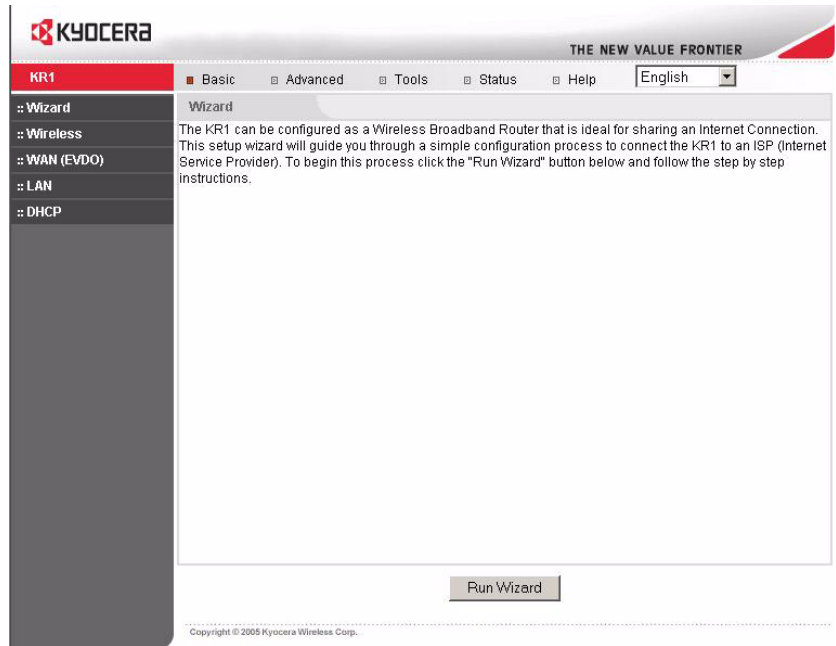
KYOCERA

THE NEW VALUE FRONTIER

KR1

Basic Advanced Tools Status Help English

:: Wizard
:: Wireless
:: WAN (EVDO)
:: LAN
:: DHCP

Wizard

The KR1 can be configured as a Wireless Broadband Router that is ideal for sharing an Internet Connection. This setup wizard will guide you through a simple configuration process to connect the KR1 to an ISP (Internet Service Provider). To begin this process click the "Run Wizard" button below and follow the step by step instructions.

Run Wizard

Copyright © 2005 Kyocera Wireless Corp.